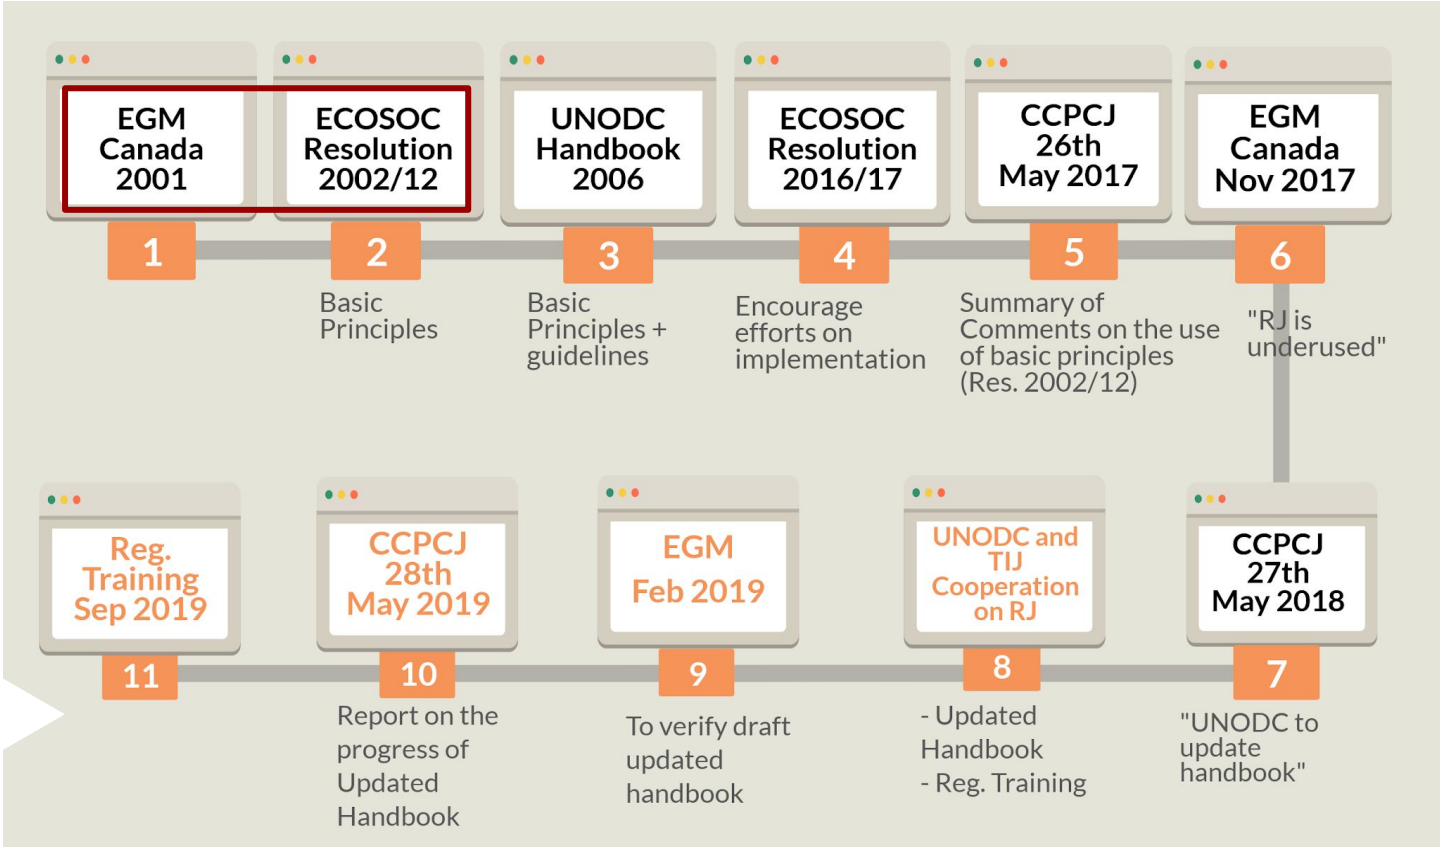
EGM Canada 2001

1

ECOSOC Resolution 2002/12

2

Basic Principles

UNODC Handbook 2006

3

Basic Principles + guidelines

ECOSOC Resolution 2016/17

4

Encourage efforts on implementation

CCPCJ 26th May 2017

5

Summary of Comments on the use of basic principles (Res. 2002/12)

EGM Canada Nov 2017

6

"RJ is underused"

CCPCJ 27th May 2018

7

"UNODC to update handbook"

UNODC and TIJ Cooperation on RJ

8

- Updated Handbook
- Reg. Training

EGM Feb 2019

9

To verify draft updated handbook

CCPCJ 28th May 2019

10

Report on the progress of Updated Handbook

Reg. Training Sep 2019

11